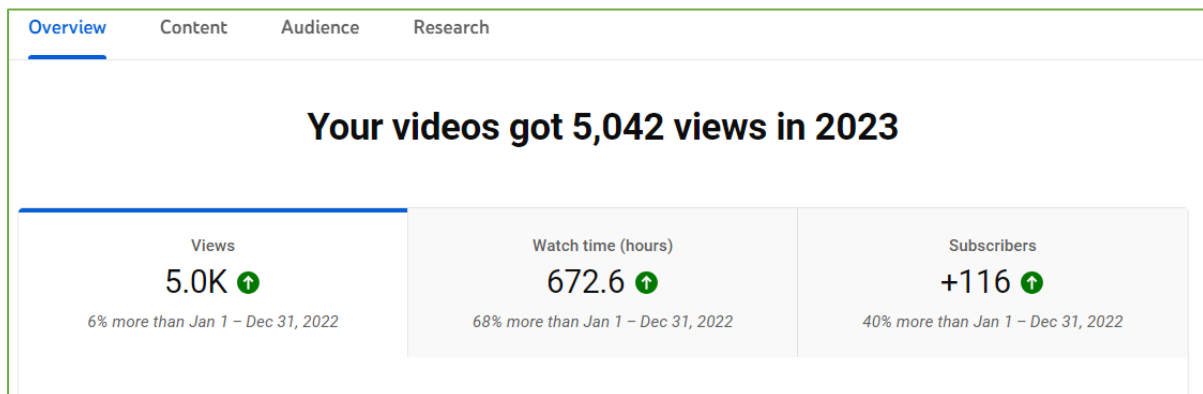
Overview Content Audience Research

Your videos got 5,042 views in 2023

Views
5.0K
6% more than Jan 1 – Dec 31, 2022

Watch time (hours)
672.6
68% more than Jan 1 – Dec 31, 2022

Subscribers
+116
40% more than Jan 1 – Dec 31, 2022